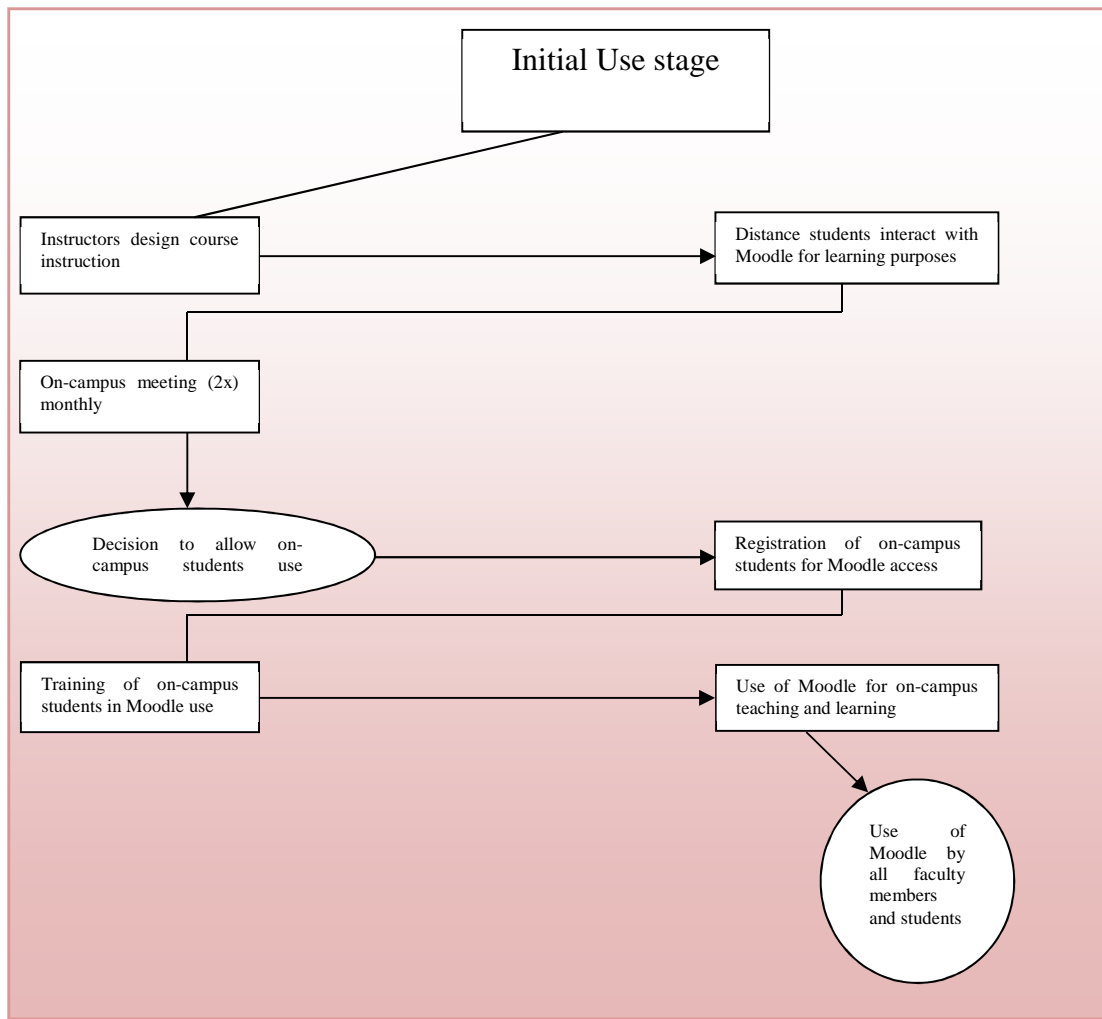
Initial Use stage

Instructors design course instruction

Distance students interact with Moodle for learning purposes

On-campus meeting (2x) monthly

Decision to allow on-campus students use

Registration of on-campus students for Moodle access

Training of on-campus students in Moodle use

Use of Moodle for on-campus teaching and learning

Use of Moodle by all faculty members and students